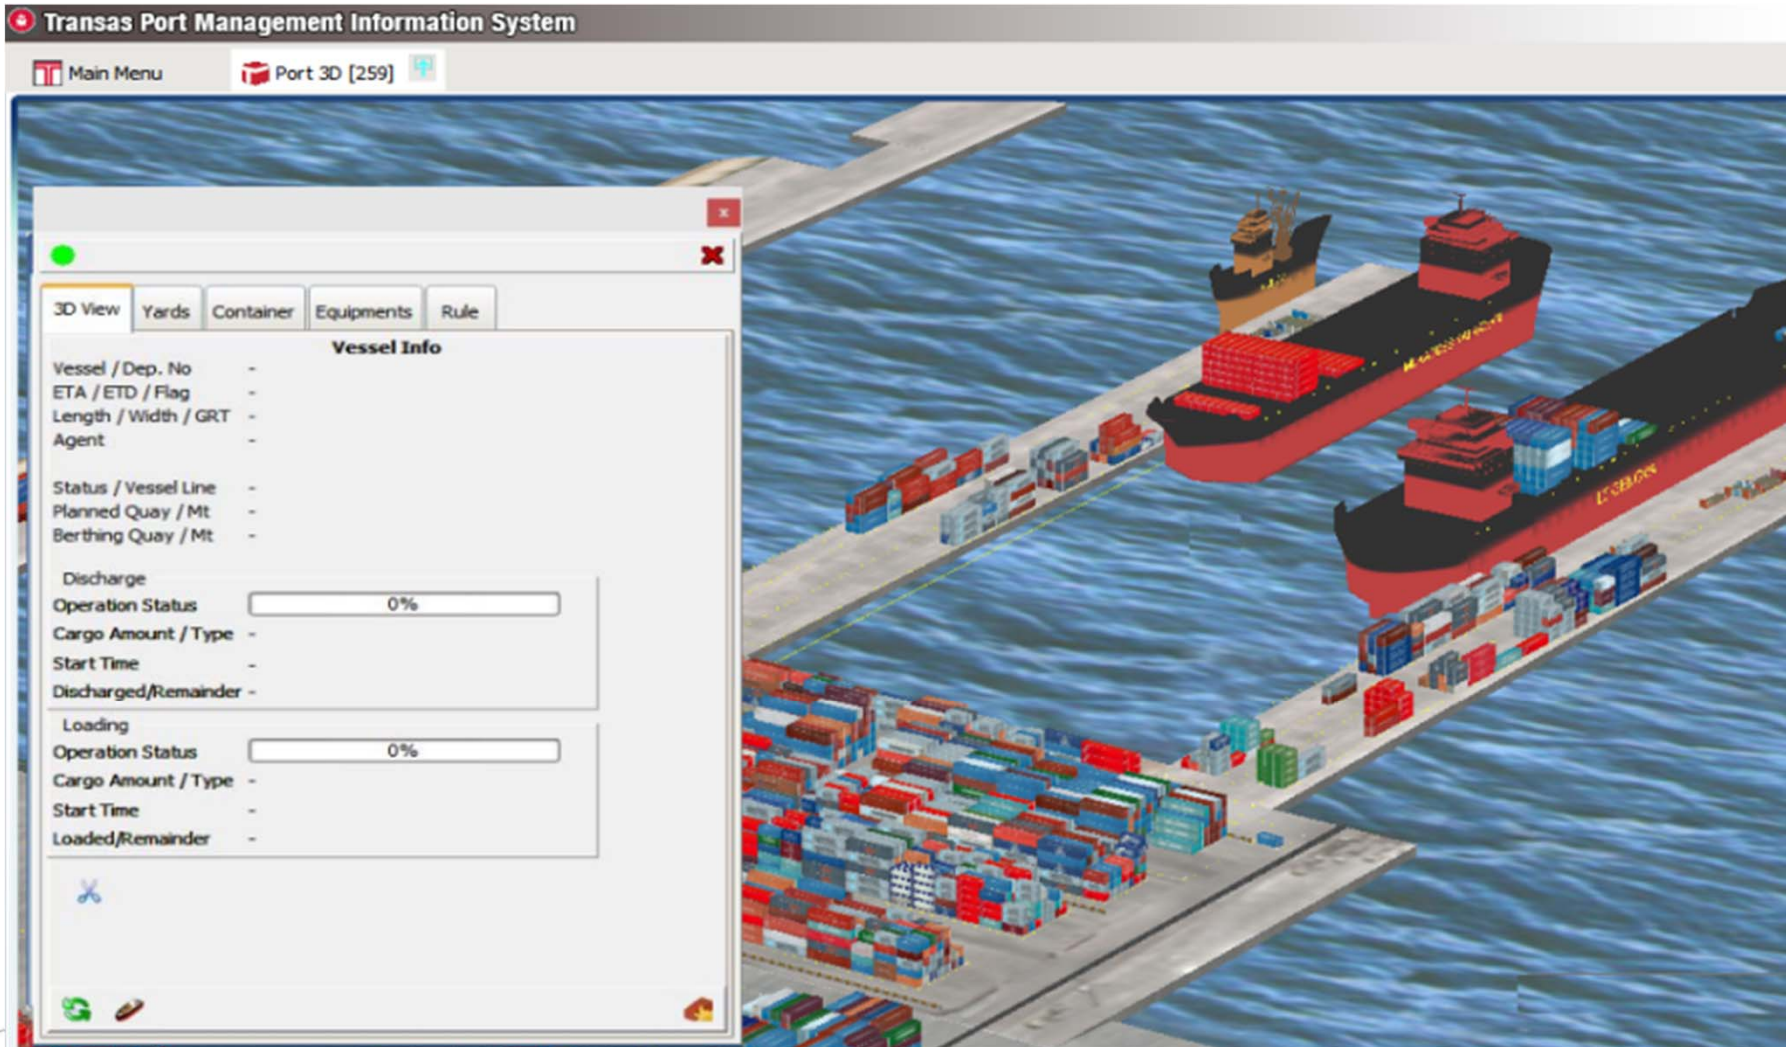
Transas Port Management Information System

Main Menu

Port 3D [259]

×

3D View

Yards

Container

Equipments

Rule

Vessel Info

Vessel / Dep. No -

ETA / ETD / Flag -

Length / Width / GRT -

Agent -

Status / Vessel Line -

Planned Quay / Mt -

Berthing Quay / Mt -

Discharge

Operation Status 0%

Cargo Amount / Type -

Start Time -

Discharged/Remainder -

Loading

Operation Status 0%

Cargo Amount / Type -

Start Time -

Loaded/Remainder -